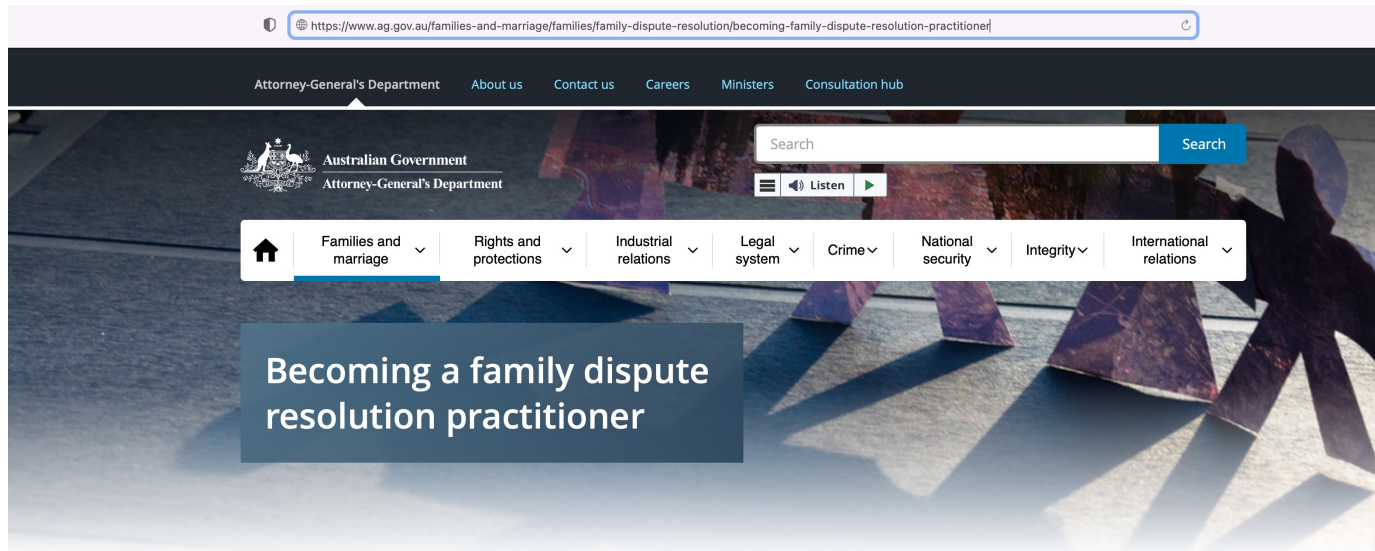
https://www.ag.gov.au/families-and-marriage/families/family-dispute-resolution/becoming-family-dispute-resolution-practitioner

Attorney-General's Department About us Contact us Careers Ministers Consultation hub

Australian Government
Attorney-General's Department

Search
Search

Listen

Families and marriage
Rights and protections
Industrial relations
Legal system
Crime
National security
Integrity
International relations

Becoming a family dispute resolution practitioner